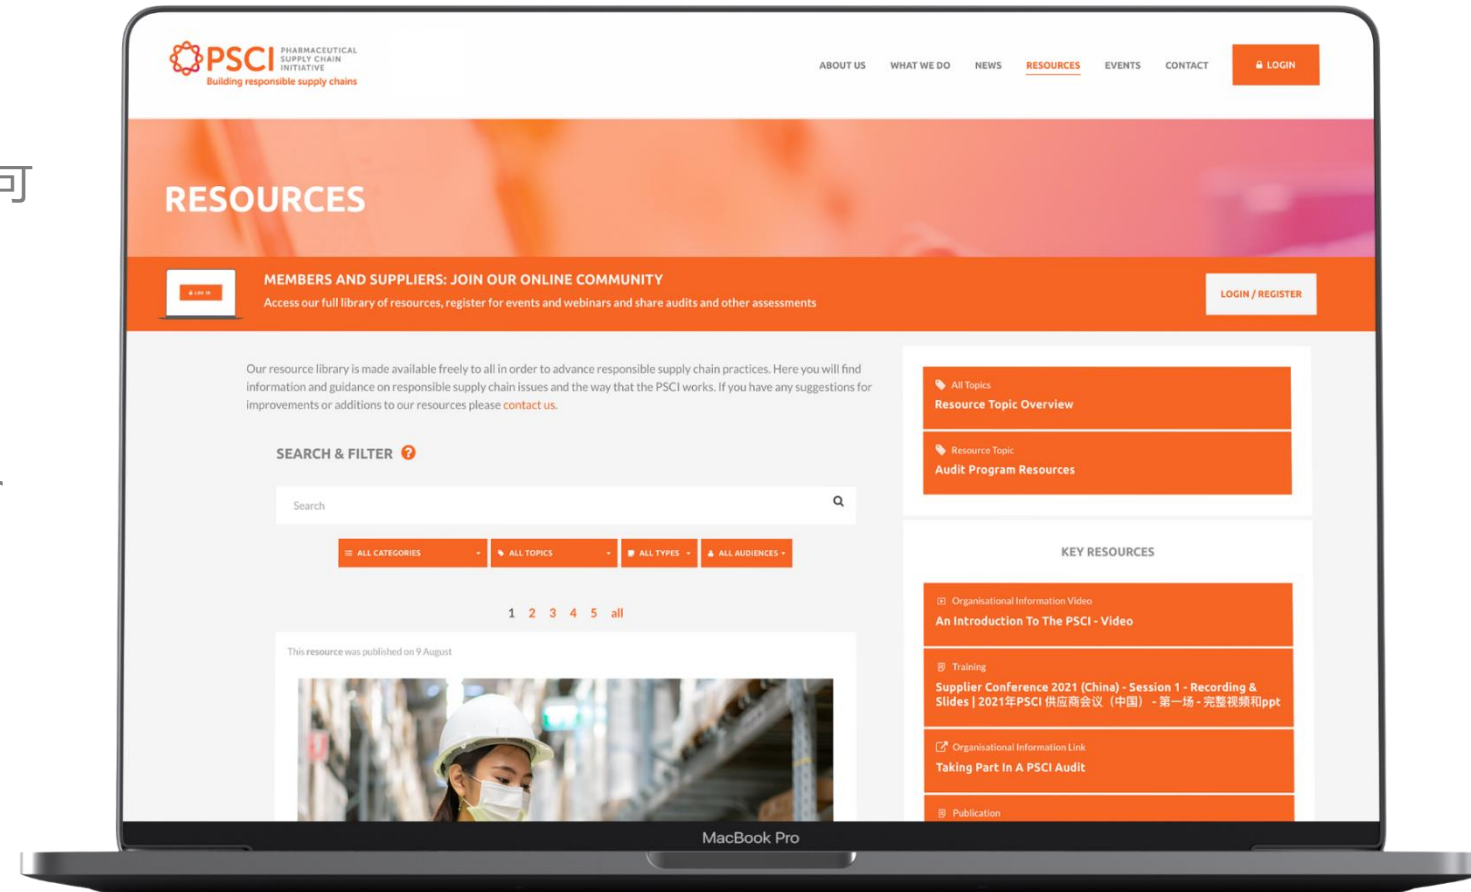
可

PSCI PHARMACEUTICAL SUPPLY CHAIN INITIATIVE
Building responsible supply chains

ABOUT US WHAT WE DO NEWS RESOURCES EVENTS CONTACT LOGIN

RESOURCES

LOG IN

MEMBERS AND SUPPLIERS: JOIN OUR ONLINE COMMUNITY
Access our full library of resources, register for events and webinars and share audits and other assessments

LOGIN / REGISTER

Our resource library is made available freely to all in order to advance responsible supply chain practices. Here you will find information and guidance on responsible supply chain issues and the way that the PSCI works. If you have any suggestions for improvements or additions to our resources please contact us.

SEARCH & FILTER ?

Search

ALL CATEGORIES ALL TOPICS ALL TYPES ALL AUDIENCES

1 2 3 4 5 all

This resource was published on 9 August

All Topics
Resource Topic Overview

Resource Topic
Audit Program Resources

KEY RESOURCES

Organisational Information Video
An Introduction To The PSCI - Video

Training
Supplier Conference 2021 (China) - Session 1 - Recording & Slides | 2021年PSCI 供应商会议（中国）- 第一场 - 完整视频和ppt

Organisational Information Link
Taking Part In A PSCI Audit

Publication

MacBook Pro